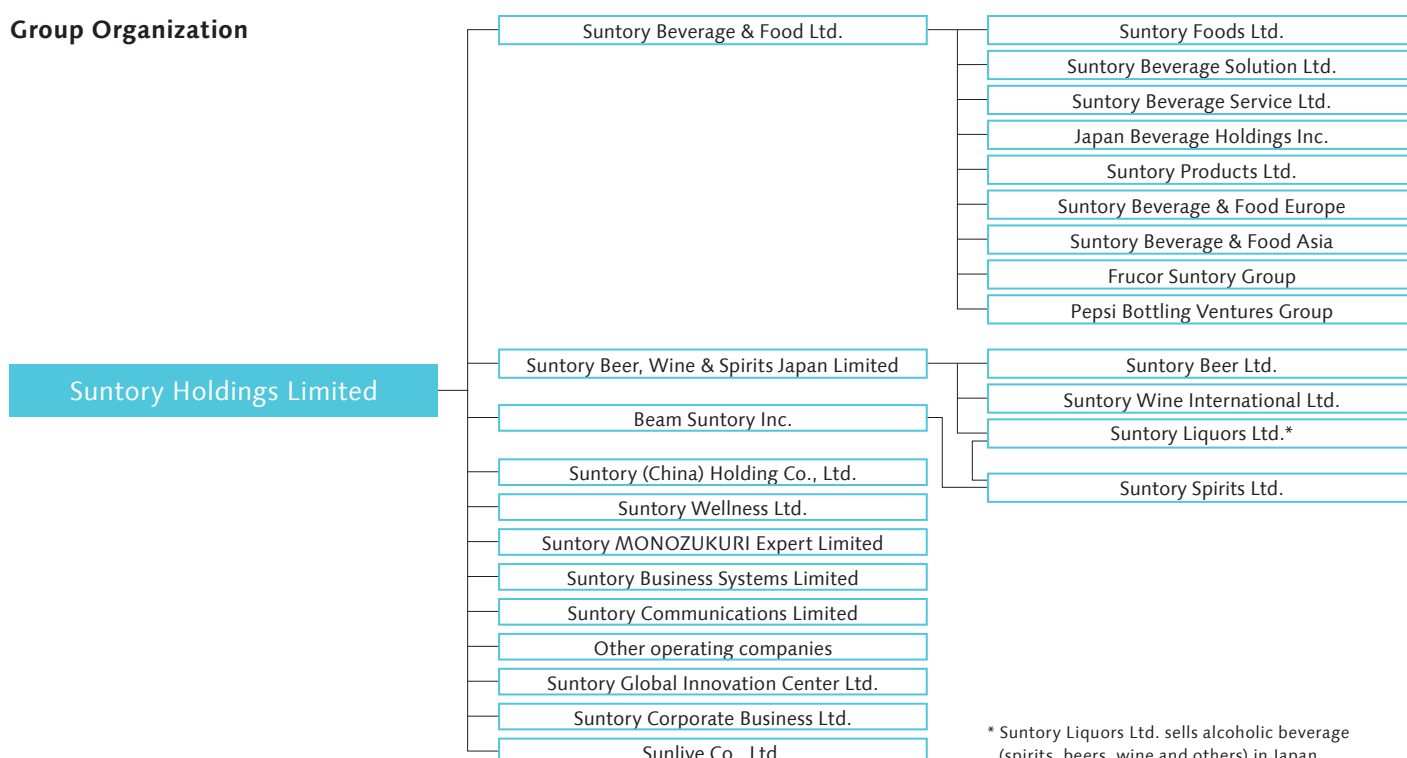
Group Organization

Suntory Holdings Limited

Suntory Beverage & Food Ltd.

Suntory Foods Ltd.

Suntory Beverage Solution Ltd.

Suntory Beverage Service Ltd.

Japan Beverage Holdings Inc.

Suntory Products Ltd.

Suntory Beverage & Food Europe

Suntory Beverage & Food Asia

Frucor Suntory Group

Pepsi Bottling Ventures Group

Suntory Beer, Wine & Spirits Japan Limited

Suntory Beer Ltd.

Suntory Wine International Ltd.

Suntory Liquors Ltd.*

Beam Suntory Inc.

Suntory Spirits Ltd.

Suntory (China) Holding Co., Ltd.

Suntory Wellness Ltd.

Suntory MONOZUKURI Expert Limited

Suntory Business Systems Limited

Suntory Communications Limited

Other operating companies

Suntory Global Innovation Center Ltd.

Suntory Corporate Business Ltd.

Sunlive Co., Ltd.

* Suntory Liquors Ltd. sells alcoholic beverage (spirits, beers, wine and others) in Japan.